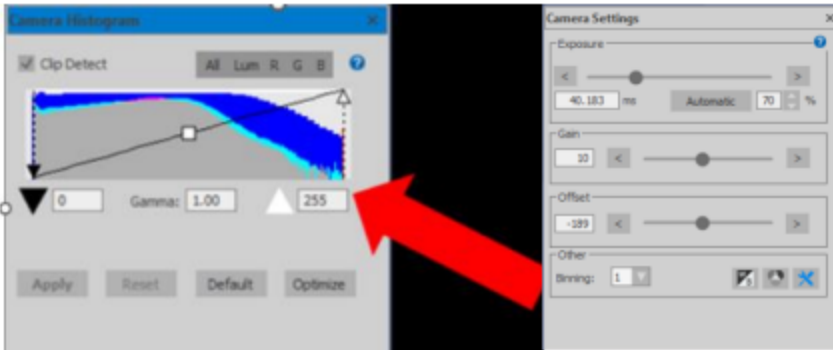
Camera Histogram

Clip Detect

All Lum R G B

0

Gamma: 1.00

255

Apply Reset Default Optimize

Camera Settings

Exposure

<

>

40.183 ms

Automatic 70 %

Gain

10 <

>

Offset

-189 <

>

Other

Binning: 1